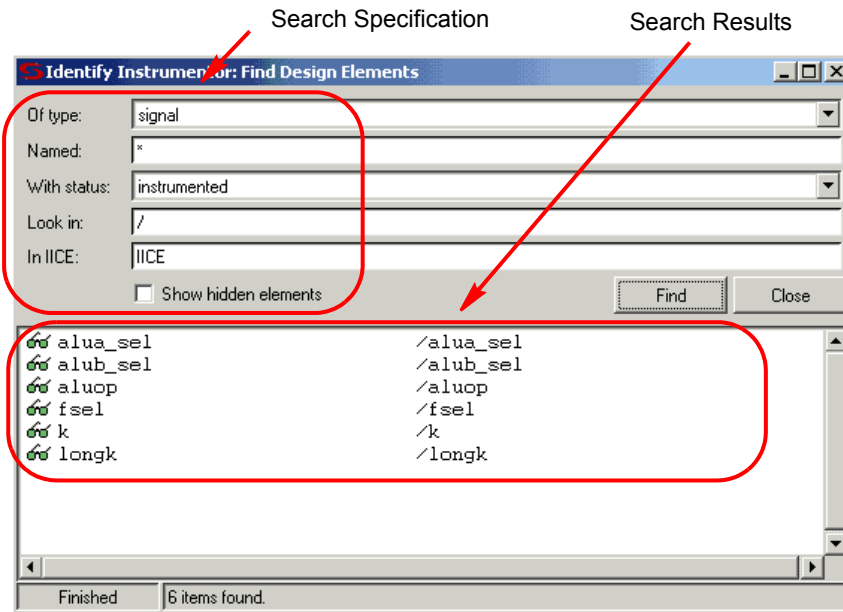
Search Specification

Search Results

Identify Instrumen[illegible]or: Find Design Elements

Of type: signal

Named: *

With status: instrumented

Look in: /

In IICE: IICE

Show hidden elements

Find

Close

| | |
|---|---|
| alua_sel | /alua_sel |
| alub_sel | /alub_sel |
| aluop | /aluop |
| fsel | /fsel |
| k | /k |
| longk | /longk |

Finished

6 items found.